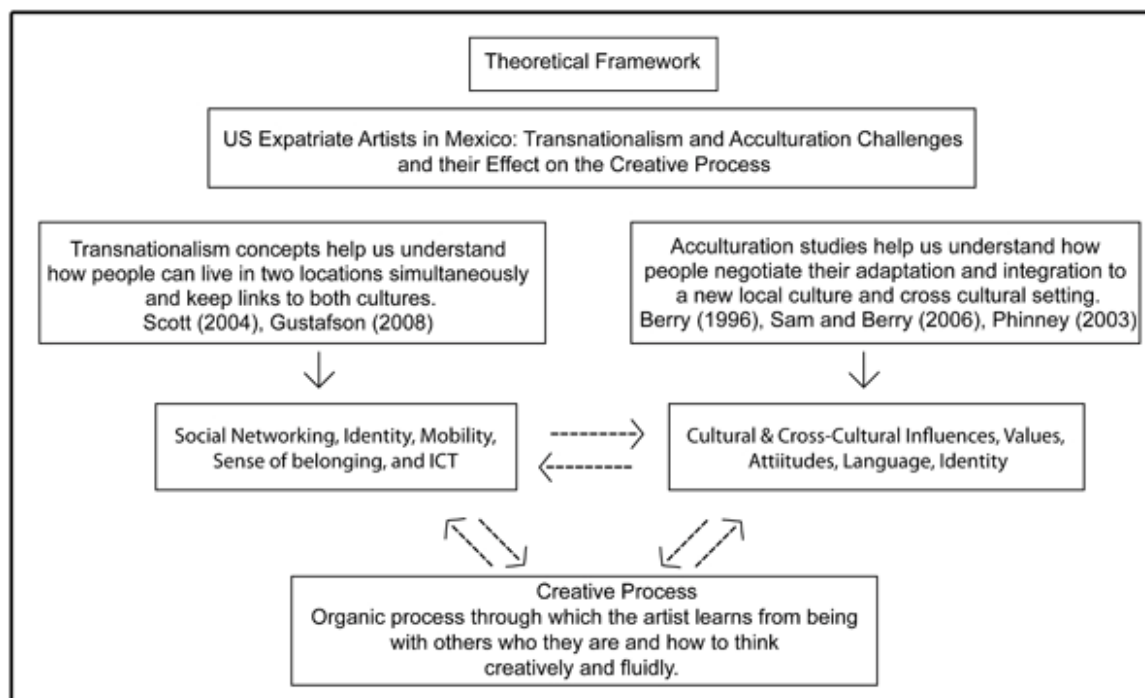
Theoretical Framework

US Expatriate Artists in Mexico: Transnationalism and Acculturation Challenges and their Effect on the Creative Process

Transnationalism concepts help us understand how people can live in two locations simultaneously and keep links to both cultures. Scott (2004), Gustafson (2008)

Acculturation studies help us understand how people negotiate their adaptation and integration to a new local culture and cross cultural setting. Berry (1996), Sam and Berry (2006), Phinney (2003)

Social Networking, Identity, Mobility, Sense of belonging, and ICT

Cultural & Cross-Cultural Influences, Values, Attiitudes, Language, Identity

Creative Process
Organic process through which the artist learns from being with others who they are and how to think creatively and fluidly.